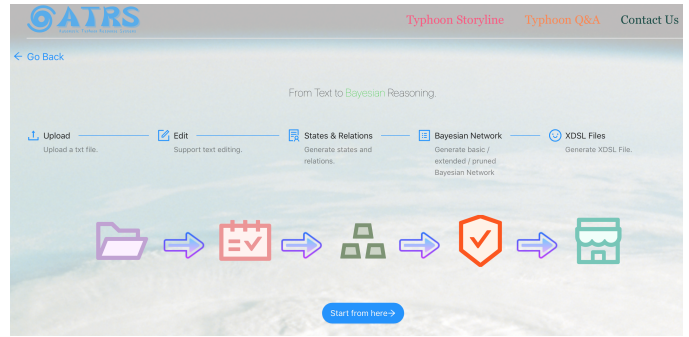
ATRS
Automatic Typhoon Reasoning System

Typhoon Storyline Typhoon Q&A Contact Us

Go Back

From Text to Bayesian Reasoning.

Upload
Upload a txt file.

Edit
Support text editing.

States & Relations
Generate states and relations.

Bayesian Network
Generate basic / extended / pruned Bayesian Network

XDSL Files
Generate XDSL File.

Start from here